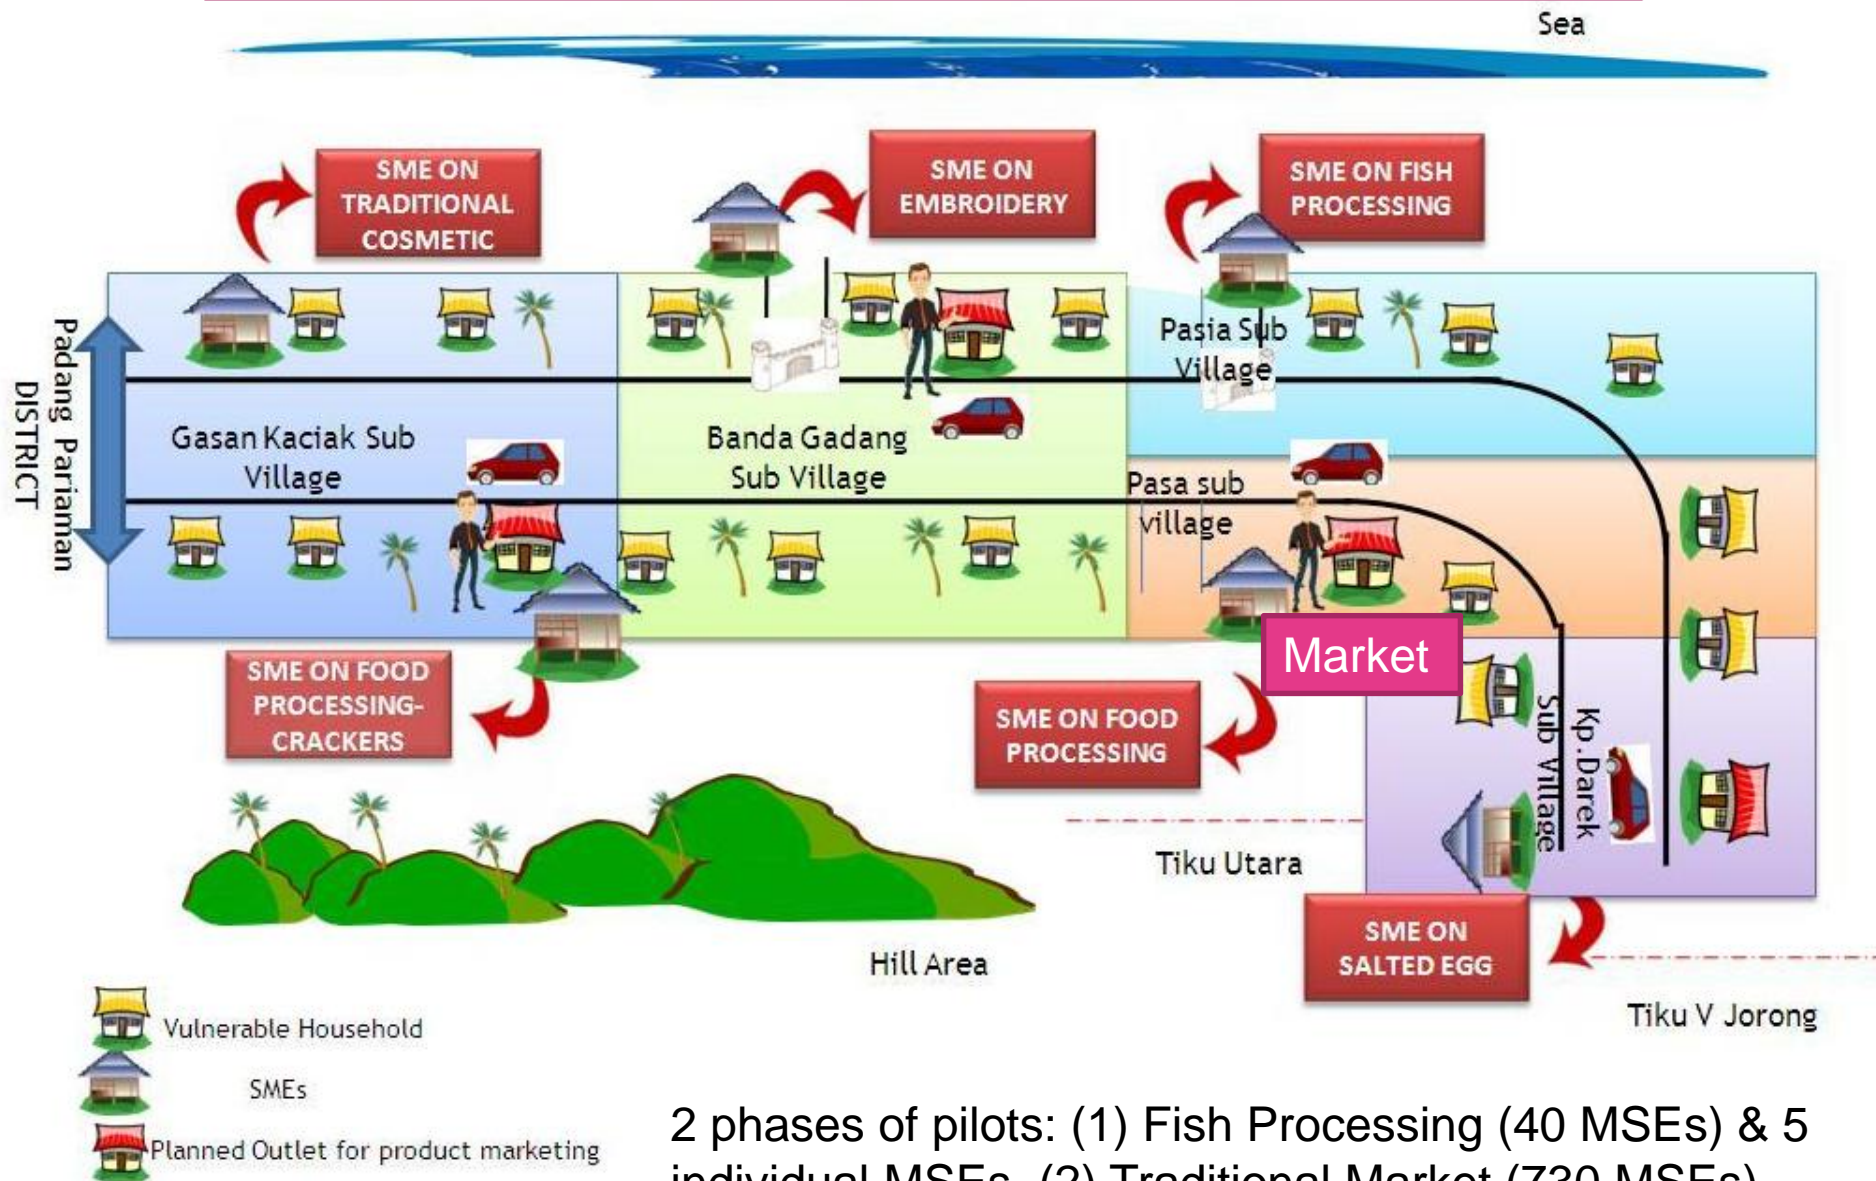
Sea

SME ON TRADITIONAL COSMETIC

SME ON EMBROIDERY

SME ON FISH PROCESSING

Padang Pariaman DISTRICT

Gasan Kaciak Sub Village

Banda Gadang Sub Village

Pasia Sub Village

Pasa sub village

Market

Kp.Darek Sub Village

SME ON FOOD PROCESSING-CRACKERS

SME ON FOOD PROCESSING

Tiku Utara

SME ON SALTED EGG

Hill Area

Tiku V Jorong

Vulnerable Household

SMEs

Planned Outlet for product marketing

2 phases of pilots: (1) Fish Processing (40 MSEs) & 5 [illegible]